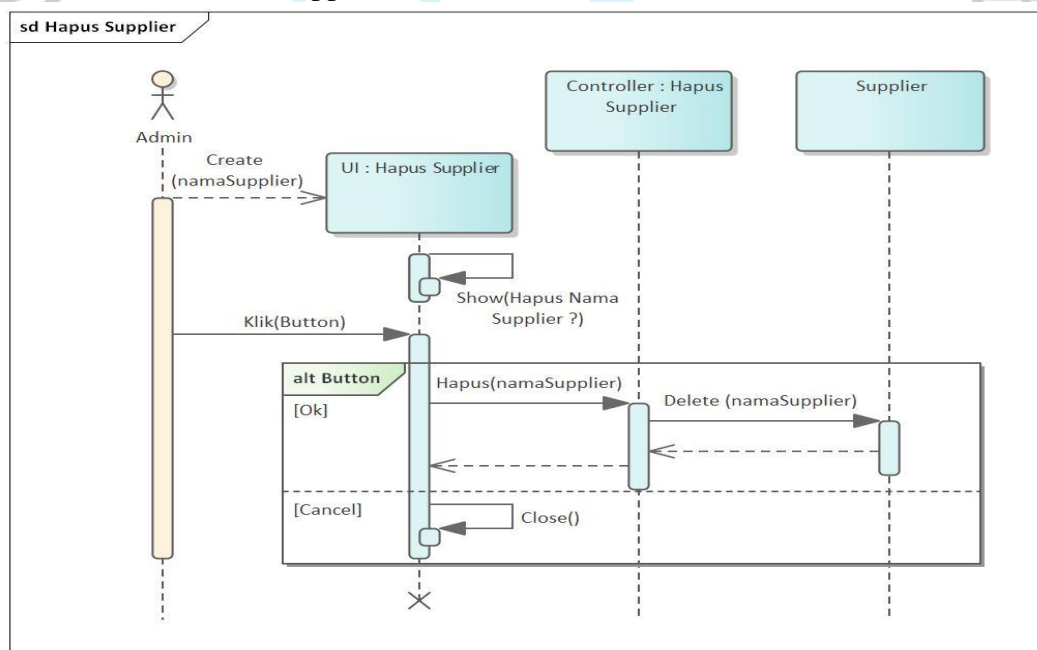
sd Hapus Supplier

Admin

Controller : Hapus Supplier

Supplier

Create (namaSupplier)

UI : Hapus Supplier

Show(Hapus Nama Supplier ?)

Klik(Button)

alt Button

[Ok]

Hapus(namaSupplier)

Delete (namaSupplier)

[Cancel]

Close()